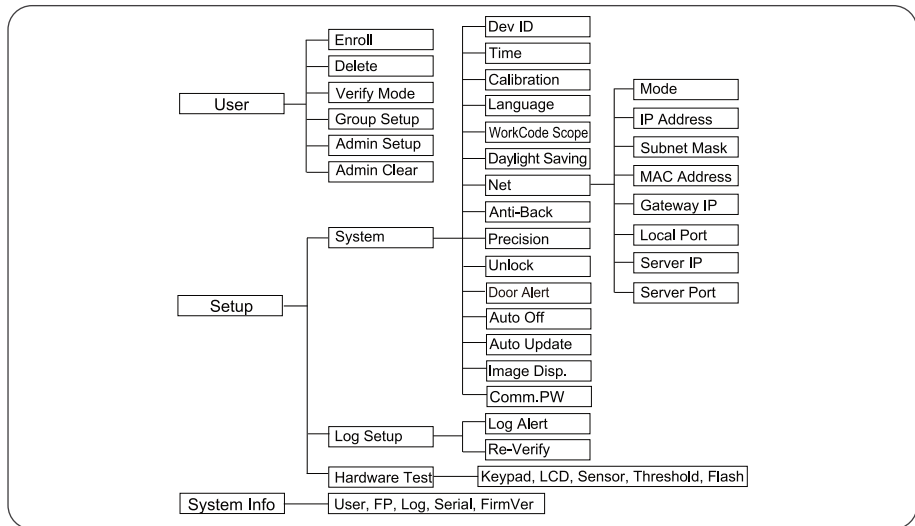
User
Enroll
Delete
Verify Mode
Group Setup
Admin Setup
Admin Clear

Setup
System
Dev ID
Time
Calibration
Language
WorkCode Scope
Daylight Saving
Net
Mode
IP Address
Subnet Mask
MAC Address
Gateway IP
Local Port
Server IP
Server Port
Anti-Back
Precision
Unlock
Door Alert
Auto Off
Auto Update
Image Disp.
Comm.PW
Log Setup
Log Alert
Re-Verify
Hardware Test
Keypad, LCD, Sensor, Threshold, Flash

System Info
User, FP, Log, Serial, FirmVer